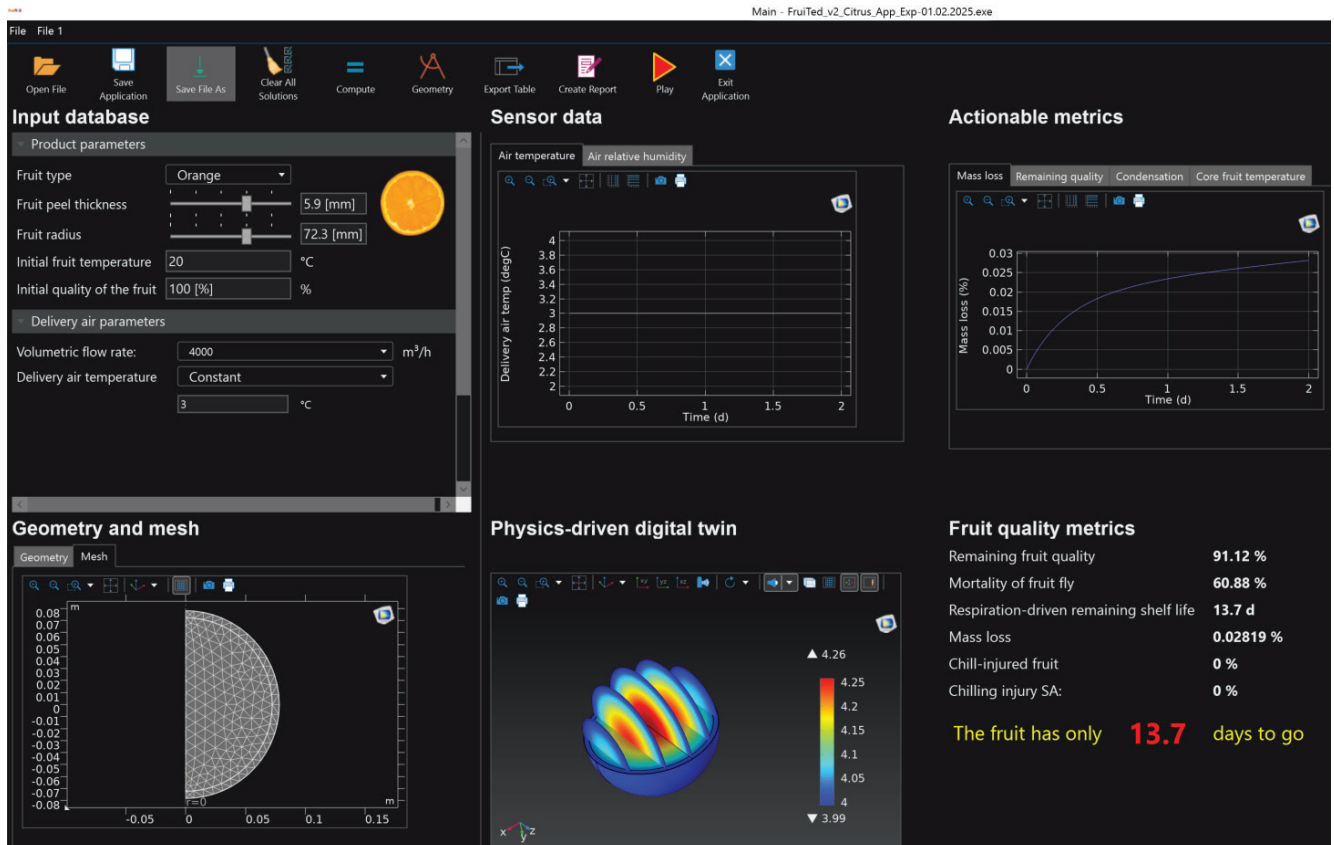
Main - FruiTed_v2_Citrus_App_Exp-01.02.2025.exe

File File 1

Open File
Save Application
Save File As
Clear All Solutions
Compute
Geometry
Export Table
Create Report
Play
Exit Application

Input database

Product parameters

Fruit type Orange
Fruit peel thickness 5.9 [mm]
Fruit radius 72.3 [mm]
Initial fruit temperature 20 °C
Initial quality of the fruit 100 [%] %

Delivery air parameters

Volumetric flow rate: 4000 m³/h
Delivery air temperature Constant
3 °C

Sensor data

Air temperature | Air relative humidity

Delivery air temp (degC)
4
3.8
3.6
3.4
3.2
3
2.8
2.6
2.4
2.2
2
0 0.5 1 1.5 2
Time (d)

Actionable metrics

Mass loss | Remaining quality | Condensation | Core fruit temperature

Mass loss (%)
0.03
0.025
0.02
0.015
0.01
0.005
0
0 0.5 1 1.5 2
Time (d)

Geometry and mesh

Geometry | Mesh

m
0.08
0.07
0.06
0.05
0.04
0.03
0.02
0.01
0
-0.01
-0.02
-0.03
-0.04
-0.05
-0.06
-0.07
-0.08
r=0
m
-0.05 0 0.05 0.1 0.15

Physics-driven digital twin

▲ 4.26
4.25
4.2
4.15
4.1
4.05
4
▼ 3.99

Fruit quality metrics

| | |
|---|---|
| Remaining fruit quality | 91.12 % |
| Mortality of fruit fly | 60.88 % |
| Respiration-driven remaining shelf life | 13.7 d |
| Mass loss | 0.02819 % |
| Chill-injured fruit | 0 % |
| Chilling injury SA: | 0 % |

The fruit has only 13.7 days to go